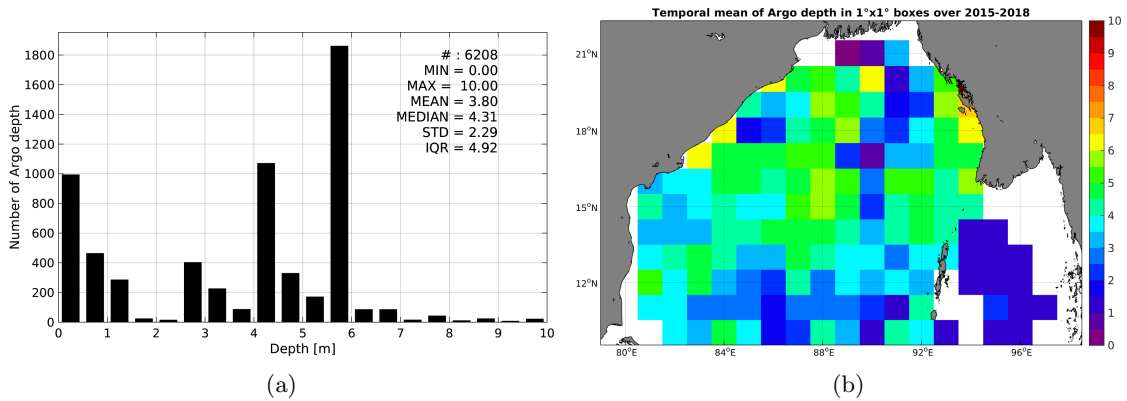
# : 6208
MIN = 0.00
MAX = 10.00
MEAN = 3.80
MEDIAN = 4.31
STD = 2.29
IQR = 4.92

Number of Argo depth

1800
1600
1400
1200
1000
800
600
400
200
0

0 1 2 3 4 5 6 7 8 9 10

Depth [m]

(a)

Temporal mean of Argo depth in 1°x1° boxes over 2015-2018

21°N
18°N
15°N
12°N

80°E 84°E 88°E 92°E 96°E

10
9
8
7
6
5
4
3
2
1
0

(b)